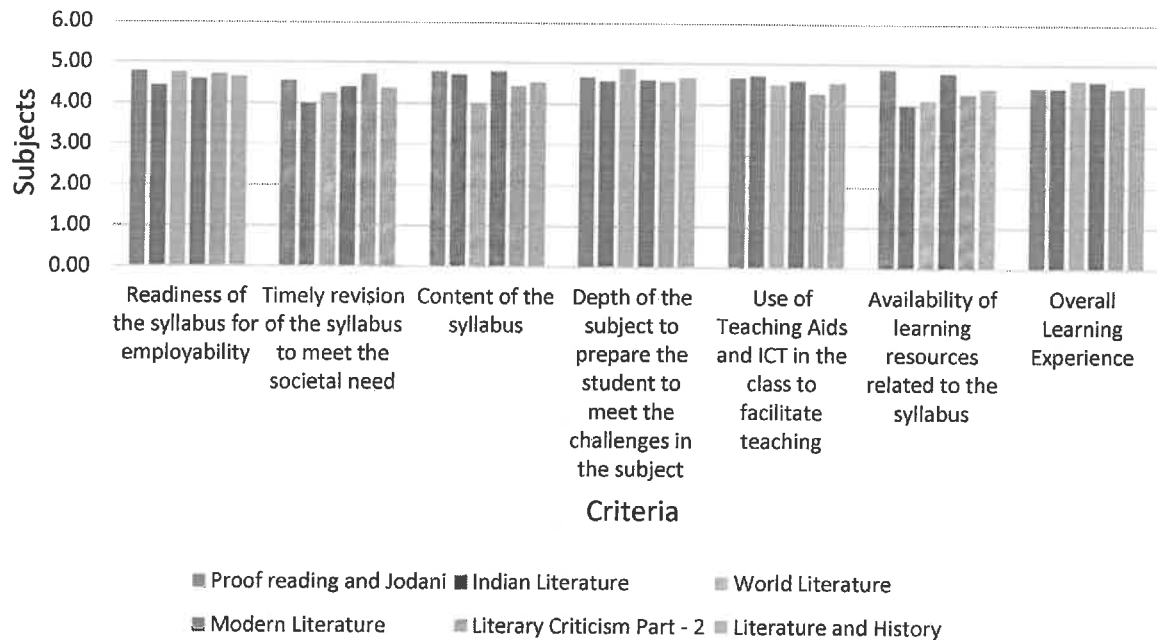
6.00
5.00
4.00
3.00
2.00
1.00
0.00

Subjects

Readiness of the syllabus for employability

Timely revision of the syllabus to meet the societal need

Content of the syllabus

Depth of the subject to prepare the student to meet the challenges in the subject

Use of Teaching Aids and ICT in the class to facilitate teaching

Availability of learning resources related to the syllabus

Overall Learning Experience

Criteria

Proof reading and Jodani
Indian Literature
World Literature
Modern Literature
Literary Criticism Part - 2
Literature and History